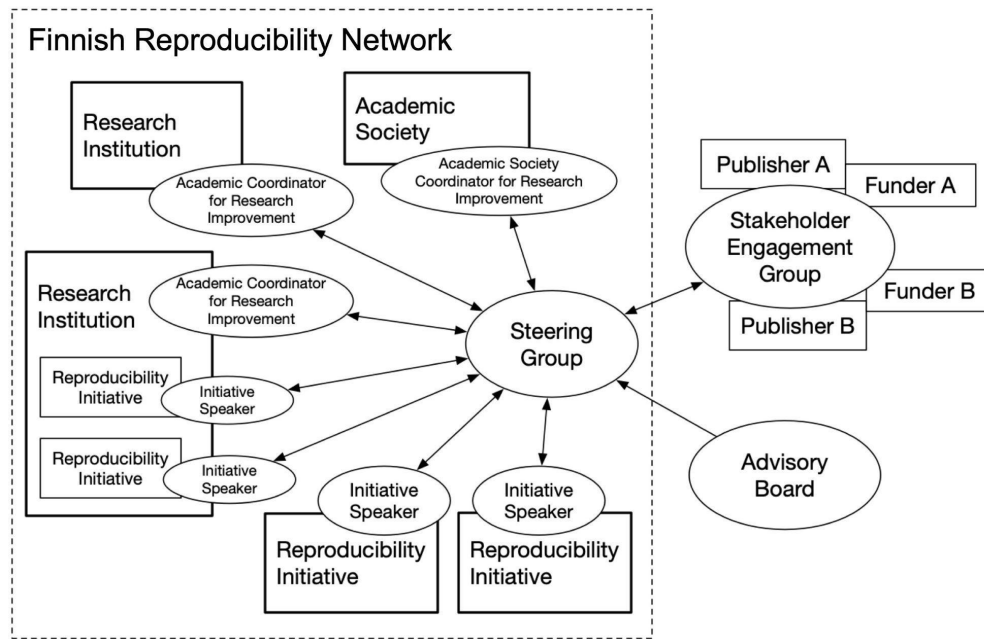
Finnish Reproducibility Network

Research Institution

Academic Coordinator for Research Improvement

Academic Society

Academic Society Coordinator for Research Improvement

Publisher A

Funder A

Stakeholder Engagement Group

Funder B

Publisher B

Research Institution

Academic Coordinator for Research Improvement

Steering Group

Reproducibility Initiative

Initiative Speaker

Reproducibility Initiative

Initiative Speaker

Advisory Board

Initiative Speaker

Reproducibility Initiative

Initiative Speaker

Reproducibility Initiative